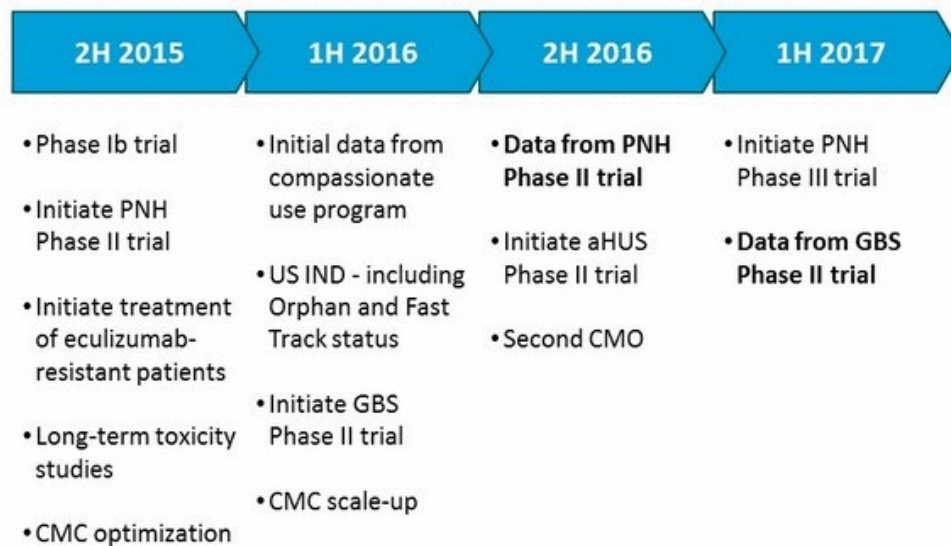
2H 2015

• Phase Ib trial

• Initiate PNH Phase II trial

• Initiate treatment of eculizumab-resistant patients

• Long-term toxicity studies

• CMC optimization

1H 2016

• Initial data from compassionate use program

• US IND - including Orphan and Fast Track status

• Initiate GBS Phase II trial

• CMC scale-up

2H 2016

• **Data from PNH Phase II trial**

• Initiate aHUS Phase II trial

• Second CMO

1H 2017

• Initiate PNH Phase III trial

• **Data from GBS Phase II trial**